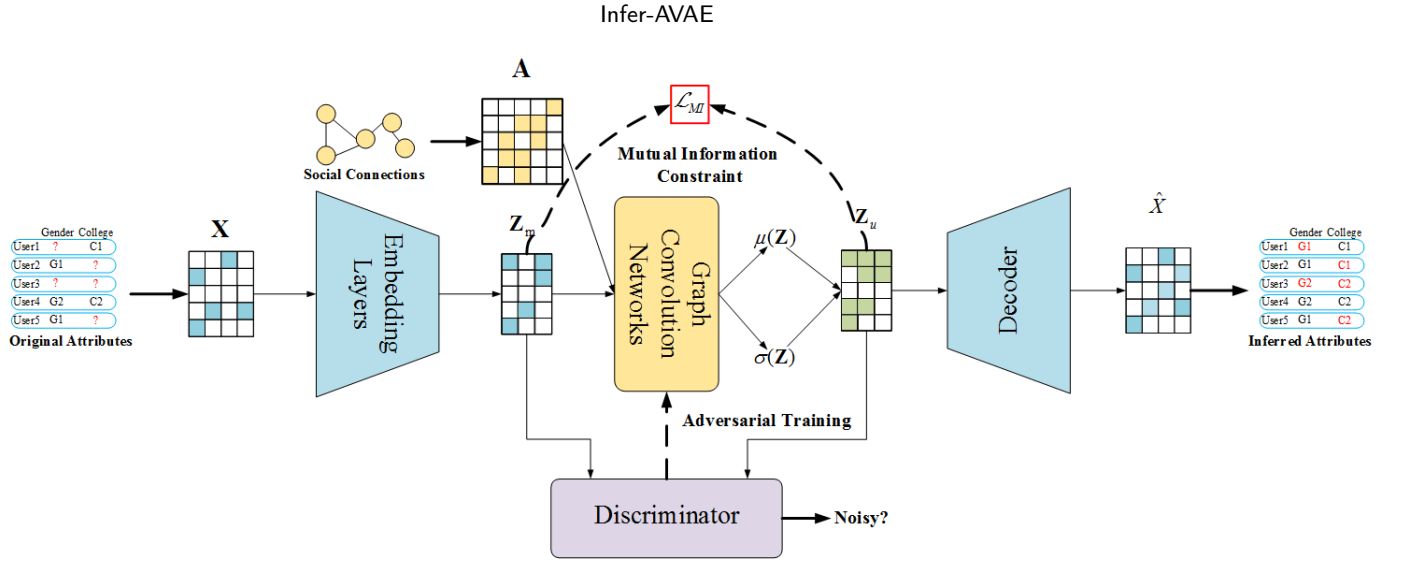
Infer-AVAE

A

$\mathcal{L}_{MI}$

Social Connections

Mutual Information Constraint

Gender College
User1 ? C1
User2 G1 ?
User3 ? ?
User4 G2 C2
User5 G1 ?
Original Attributes

X

Embedding Layers

$\mathbf{Z}_m$

Graph Convolution Networks

$\mu(\mathbf{Z})$

$\sigma(\mathbf{Z})$

$\mathbf{Z}_u$

Decoder

$\hat{X}$

Gender College
User1 G1 C1
User2 G1 C1
User3 G2 C2
User4 G2 C2
User5 G1 C2
Inferred Attributes

Adversarial Training

Discriminator

Noisy?